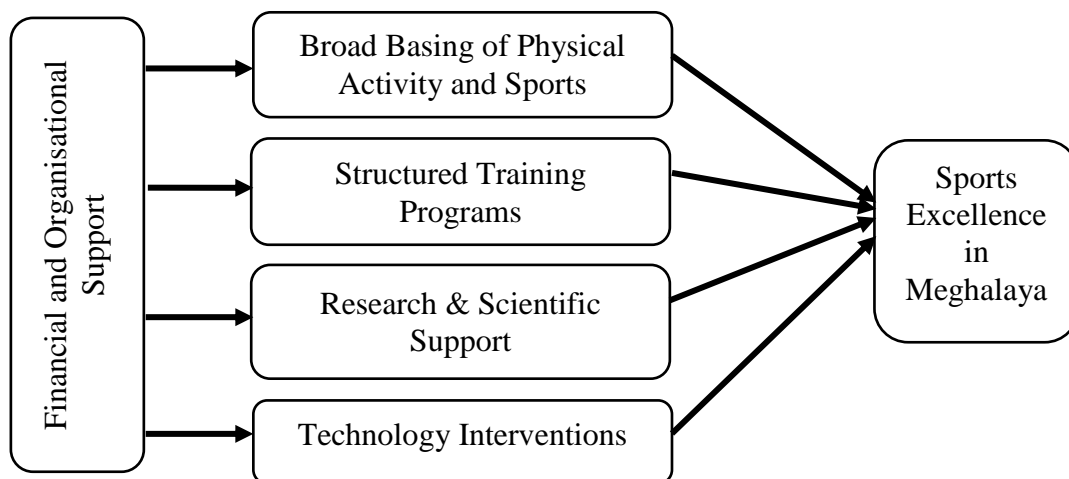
Financial and Organisational Support

Broad Basing of Physical Activity and Sports

Structured Training Programs

Research & Scientific Support

Technology Interventions

Sports Excellence in Meghalaya